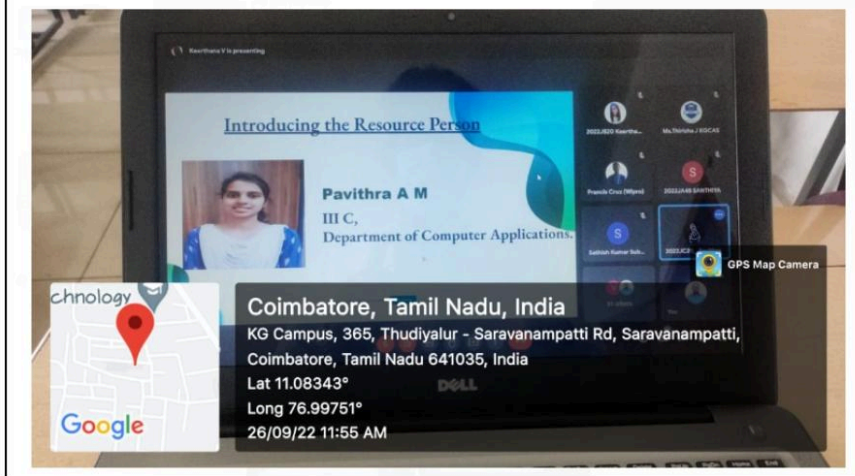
Keerthana V is presenting

Introducing the Resource Person

Pavithra A M

III C,

Department of Computer Applications.

2022J820 Keertha...

Ms.Thirisha J KGCAS

Francis Cruz (Wipro)

2022J495 SANTHIYA

Sathish Kumar Sub...

2022JC2...

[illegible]

You

GPS Map Camera

chnology

Google

Coimbatore, Tamil Nadu, India

KG Campus, 365, Thudiyalur - Saravanampatti Rd, Saravanampatti, Coimbatore, Tamil Nadu 641035, India

Lat 11.08343°

Long 76.99751°

26/09/22 11:55 AM

DELL